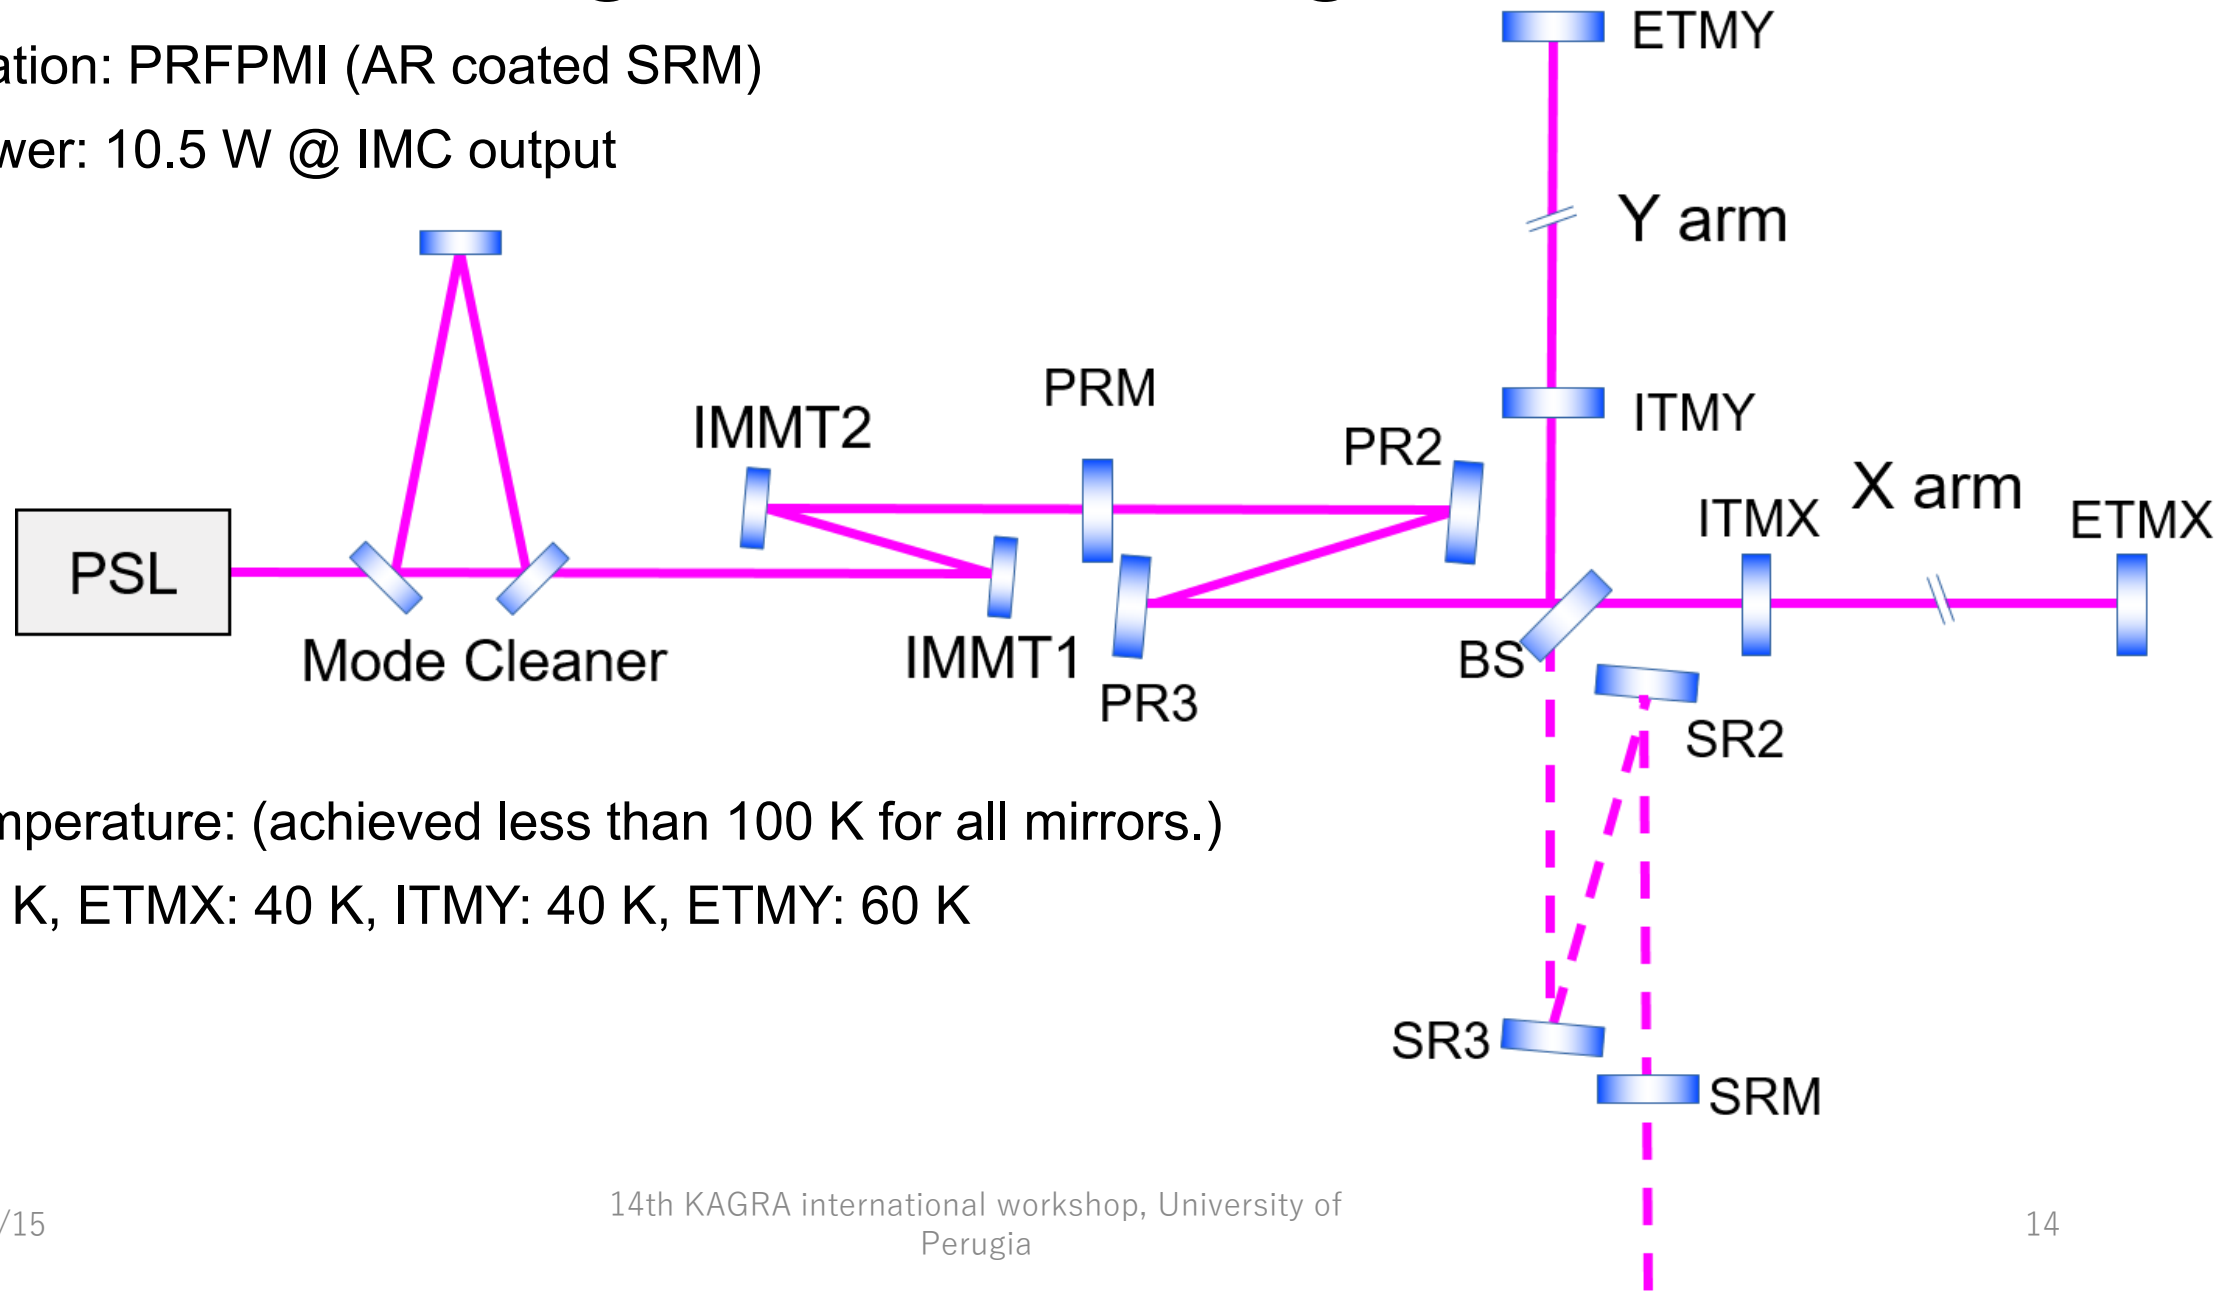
ation: PRFPMI (AR coated SRM)

wer: 10.5 W @ IMC output

ETMY

Y arm

ITMY

PRM

IMMT2

PR2

X arm

ITMX

ETMX

PSL

Mode Cleaner

IMMT1

PR3

BS

SR2

mperature: (achieved less than 100 K for all mirrors.)

K, ETMX: 40 K, ITMY: 40 K, ETMY: 60 K

SR3

SRM

/15

14th KAGRA international workshop, University of Perugia

14